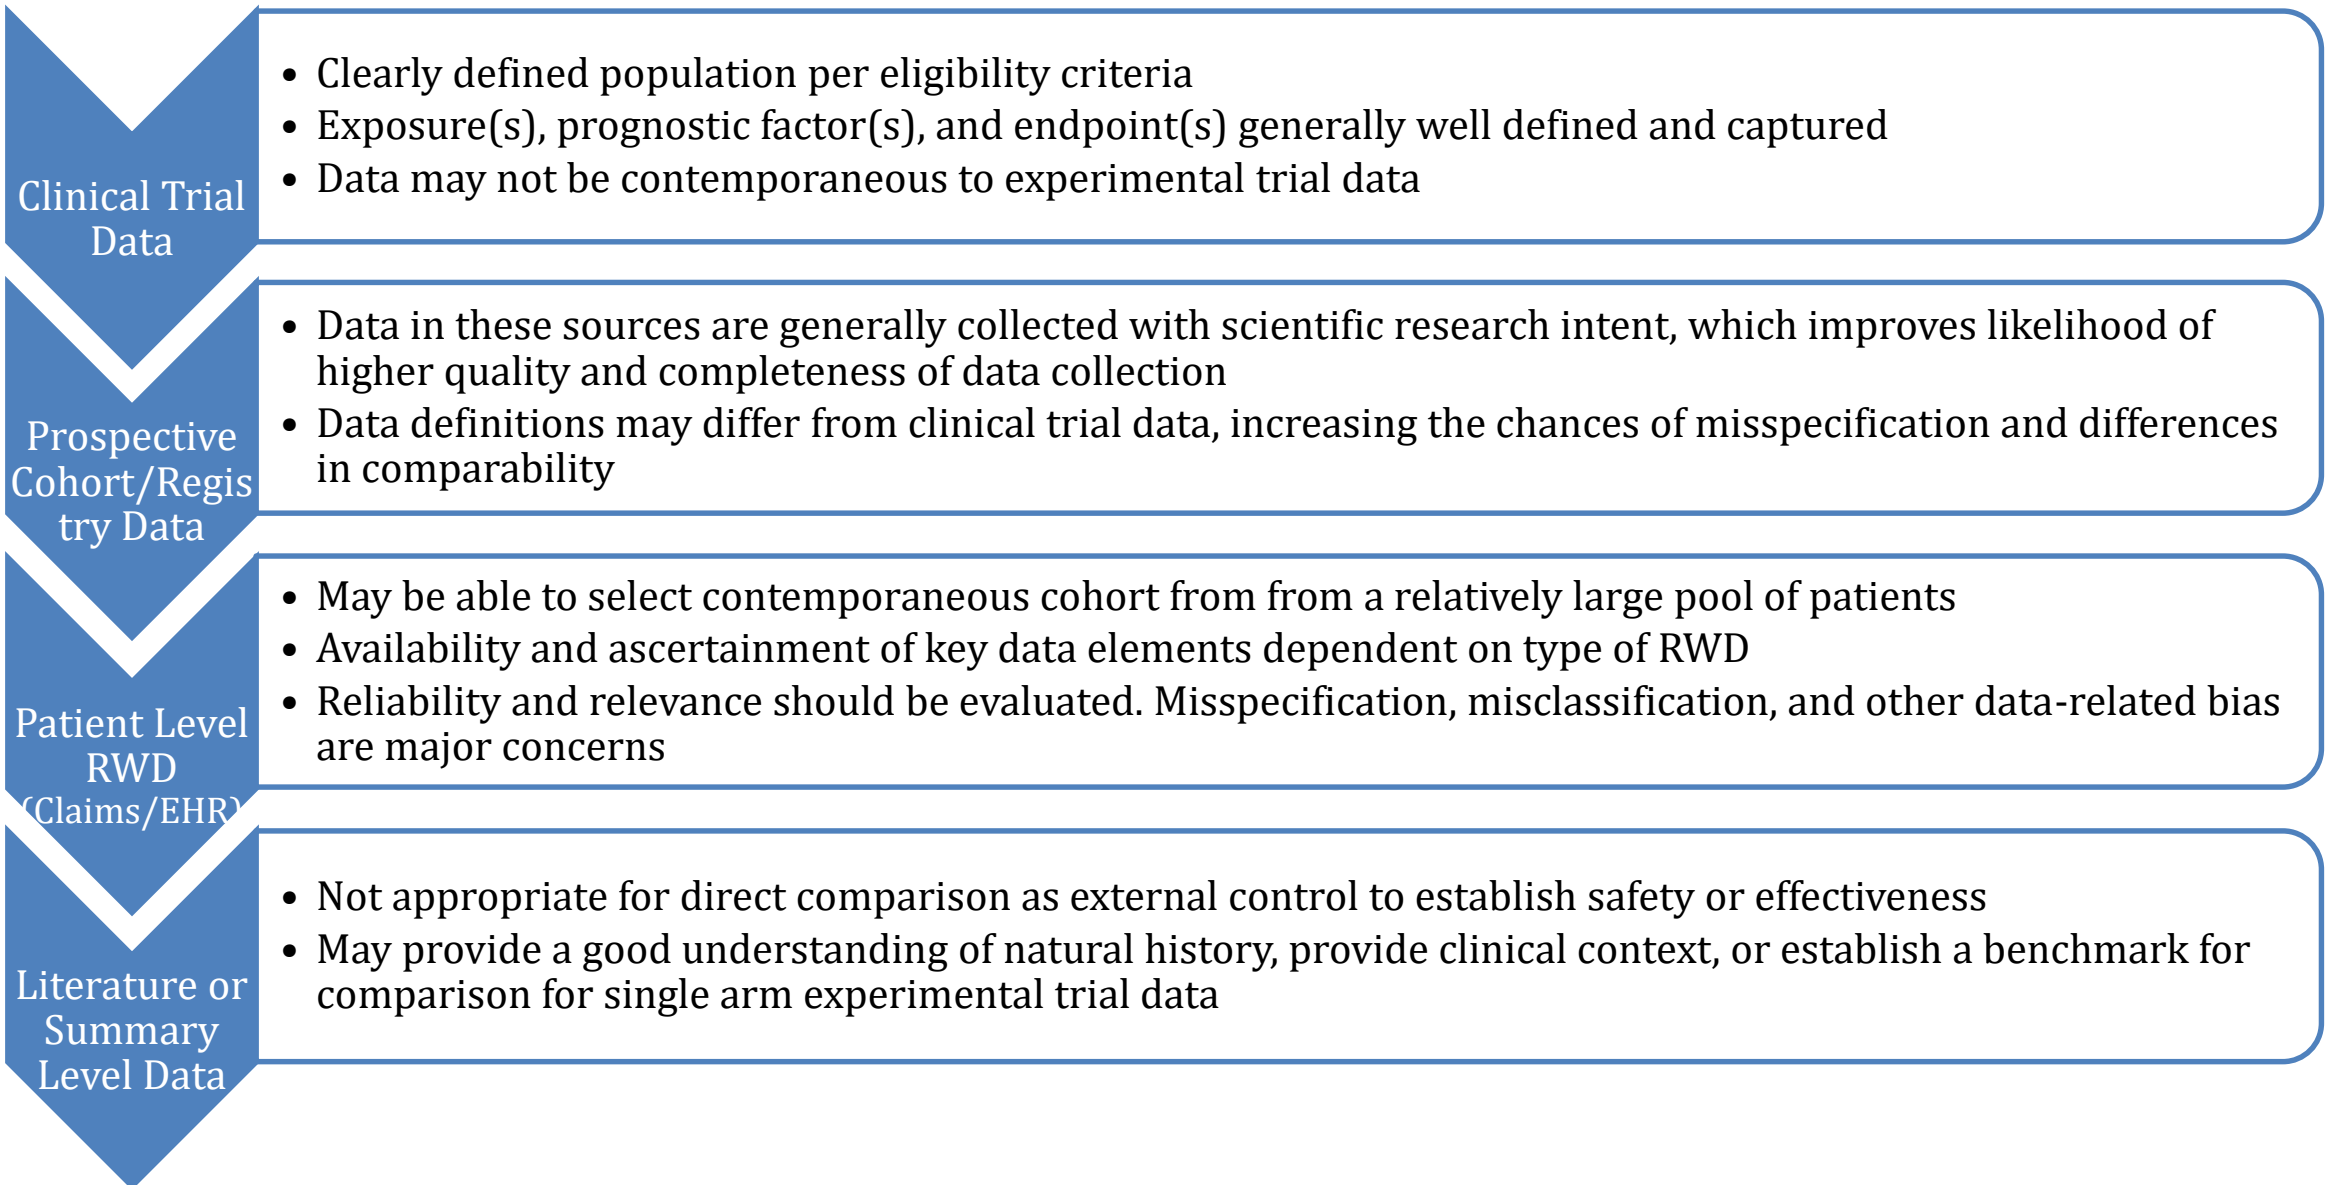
Clinical Trial Data

- Clearly defined population per eligibility criteria
- Exposure(s), prognostic factor(s), and endpoint(s) generally well defined and captured
- Data may not be contemporaneous to experimental trial data

Prospective Cohort/Registry Data

- Data in these sources are generally collected with scientific research intent, which improves likelihood of higher quality and completeness of data collection
- Data definitions may differ from clinical trial data, increasing the chances of misspecification and differences in comparability

Patient Level RWD (Claims/EHR)

- May be able to select contemporaneous cohort from from a relatively large pool of patients
- Availability and ascertainment of key data elements dependent on type of RWD
- Reliability and relevance should be evaluated. Misspecification, misclassification, and other data-related bias are major concerns

Literature or Summary Level Data

- Not appropriate for direct comparison as external control to establish safety or effectiveness
- May provide a good understanding of natural history, provide clinical context, or establish a benchmark for comparison for single arm experimental trial data